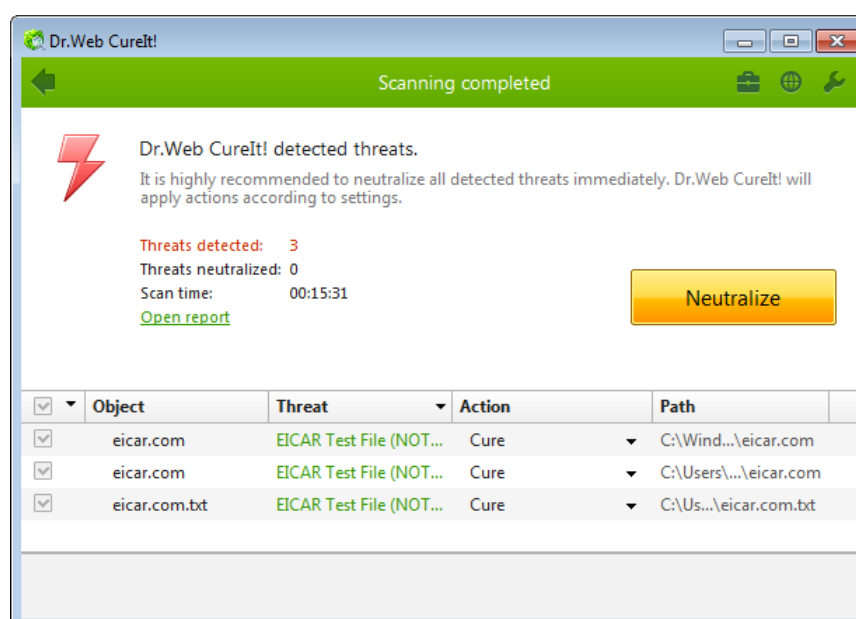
Dr.Web CureIt!

Scanning completed

Dr.Web CureIt! detected threats.

It is highly recommended to neutralize all detected threats immediately. Dr.Web CureIt! will apply actions according to settings.

Threats detected: 3
Threats neutralized: 0
Scan time: 00:15:31
Open report

Neutralize

| | Object | Threat | Action | Path |
|---|---|---|---|---|
| | eicar.com | EICAR Test File (NOT... | Cure | C:\Wind...\eicar.com |
| | eicar.com | EICAR Test File (NOT... | Cure | C:\Users\...\eicar.com |
| | eicar.com.txt | EICAR Test File (NOT... | Cure | C:\Us...\eicar.com.txt |